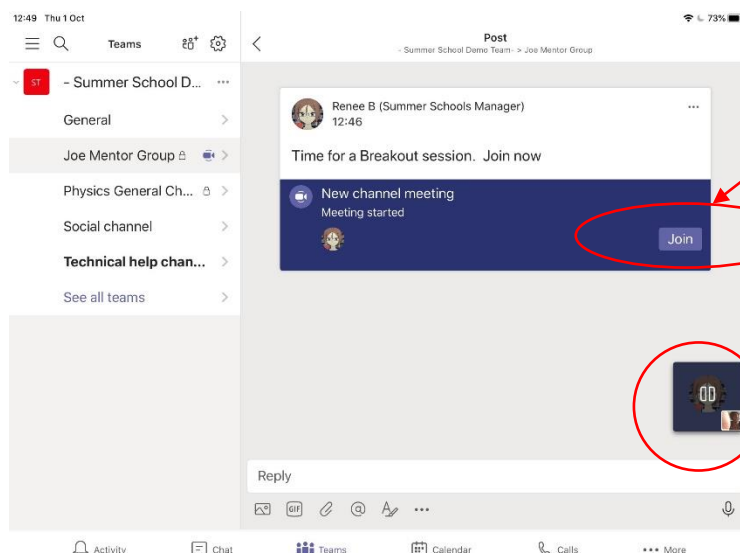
12:49 Thu 1 Oct

73%

Teams

ST - Summer School D... ···

General

Joe Mentor Group

Physics General Ch...

Social channel

Technical help chan...

See all teams

Post

- Summer School Demo Team- > Joe Mentor Group

Renee B (Summer Schools Manager)
12:46

···

Time for a Breakout session. Join now

New channel meeting
Meeting started

Join

Reply

GIF

···

Activity

Chat

Teams

Calendar

Calls

More